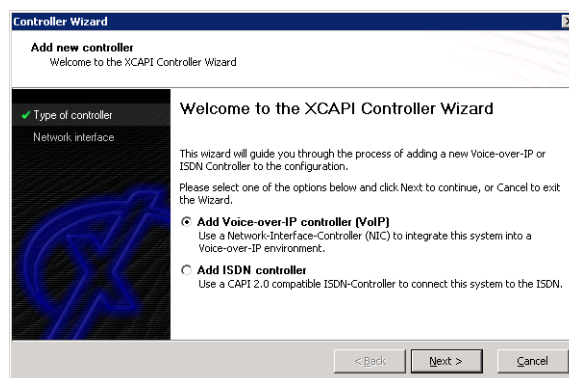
Controller Wizard

Add new controller
Welcome to the XCAPI Controller Wizard

✓ Type of controller
Network interface

Welcome to the XCAPI Controller Wizard

This wizard will guide you through the process of adding a new Voice-over-IP or ISDN Controller to the configuration.

Please select one of the options below and click Next to continue, or Cancel to exit the Wizard.

Add Voice-over-IP controller (VoIP)
Use a Network-Interface-Controller (NIC) to integrate this system into a Voice-over-IP environment.

Add ISDN controller
Use a CAPI 2.0 compatible ISDN-Controller to connect this system to the ISDN.

< Back   Next >   Cancel